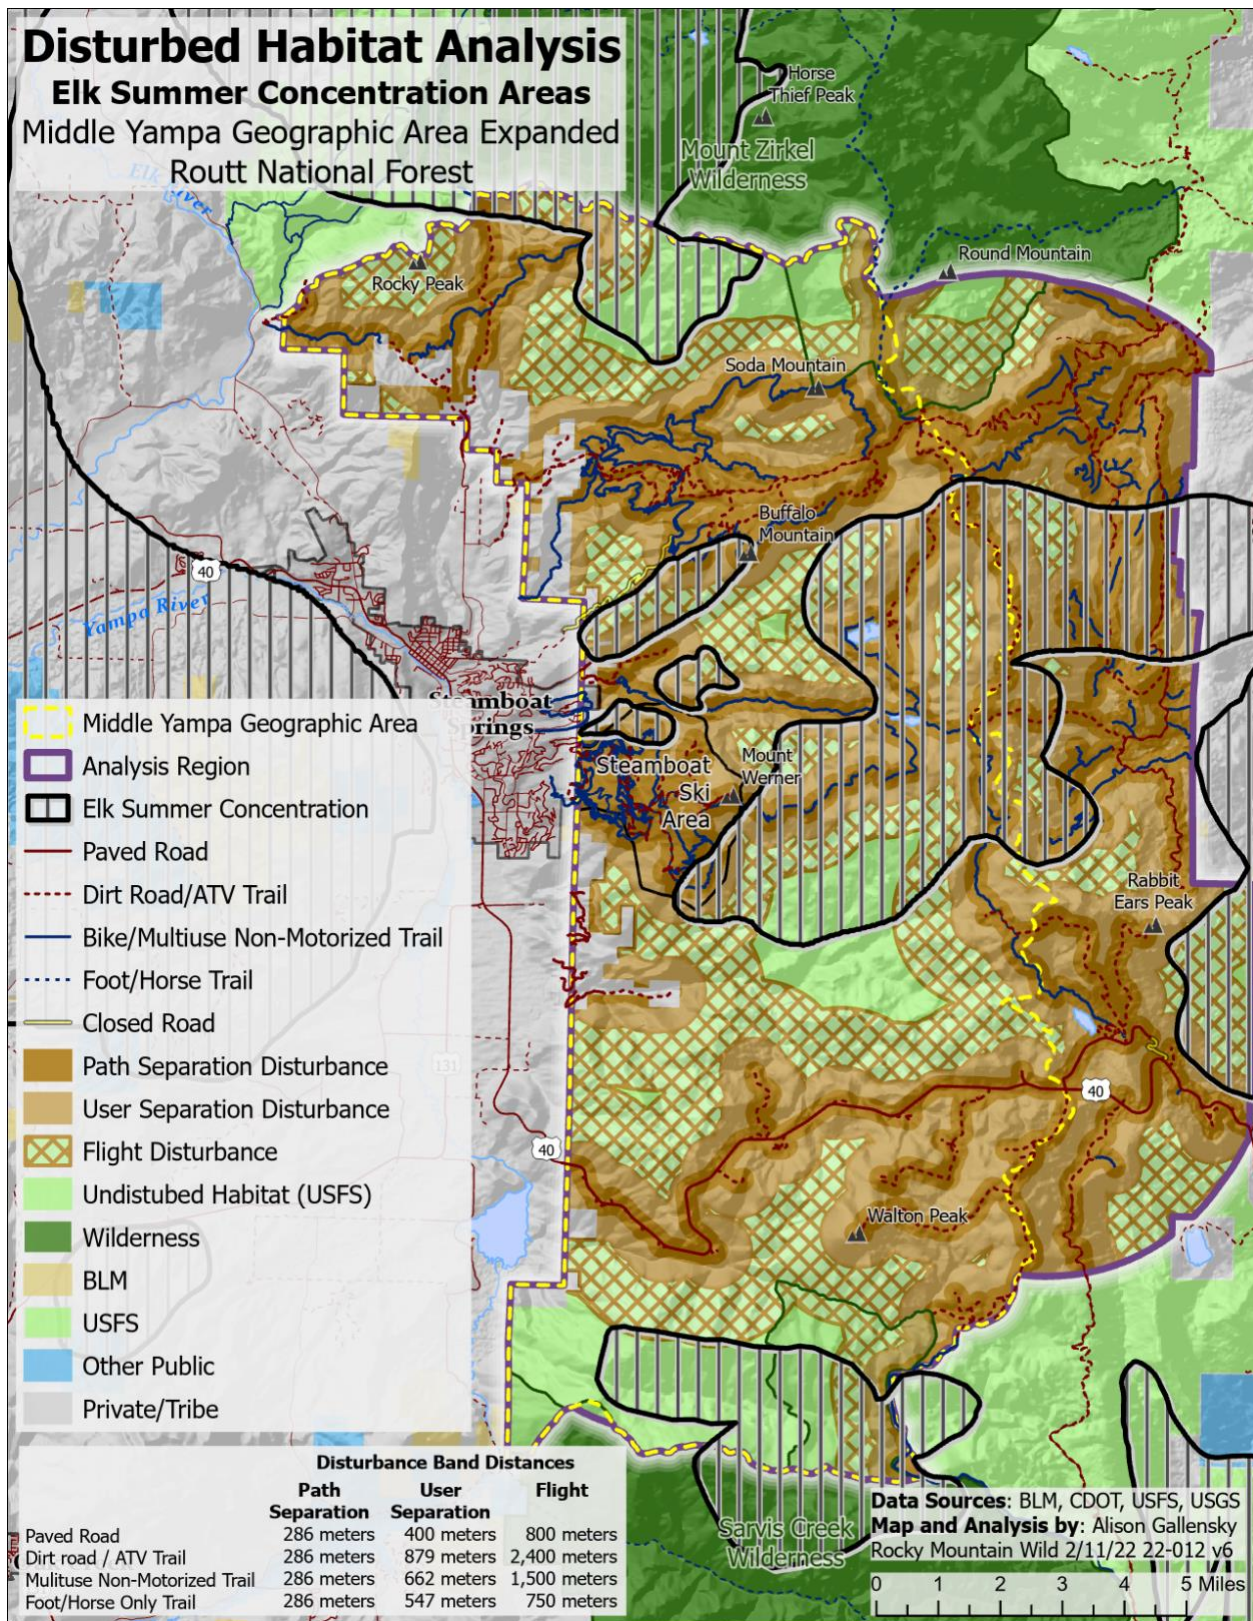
Disturbed Habitat Analysis
Elk Summer Concentration Areas
Middle Yampa Geographic Area Expanded
Routt National Forest

Horse Thief Peak
Mount Zirkel Wilderness
Round Mountain
Rocky Peak
Elk River
Soda Mountain
Buffalo Mountain
40
Yampa River
Steamboat Springs
Mount Werner
Steamboat Ski Area
Rabbit Ears Peak
131
40
40
Walton Peak
Sarvis Creek Wilderness

Middle Yampa Geographic Area
Analysis Region
Elk Summer Concentration
Paved Road
Dirt Road/ATV Trail
Bike/Multiuse Non-Motorized Trail
Foot/Horse Trail
Closed Road
Path Separation Disturbance
User Separation Disturbance
Flight Disturbance
Undistubed Habitat (USFS)
Wilderness
BLM
USFS
Other Public
Private/Tribe

Disturbance Band Distances

| | Path Separation | User Separation | Flight |
|---|---|---|---|
| Paved Road | 286 meters | 400 meters | 800 meters |
| Dirt road / ATV Trail | 286 meters | 879 meters | 2,400 meters |
| Mulituse Non-Motorized Trail | 286 meters | 662 meters | 1,500 meters |
| Foot/Horse Only Trail | 286 meters | 547 meters | 750 meters |

Data Sources: BLM, CDOT, USFS, USGS
Map and Analysis by: Alison Gallensky
Rocky Mountain Wild 2/11/22 22-012 v6
0 1 2 3 4 5 Miles